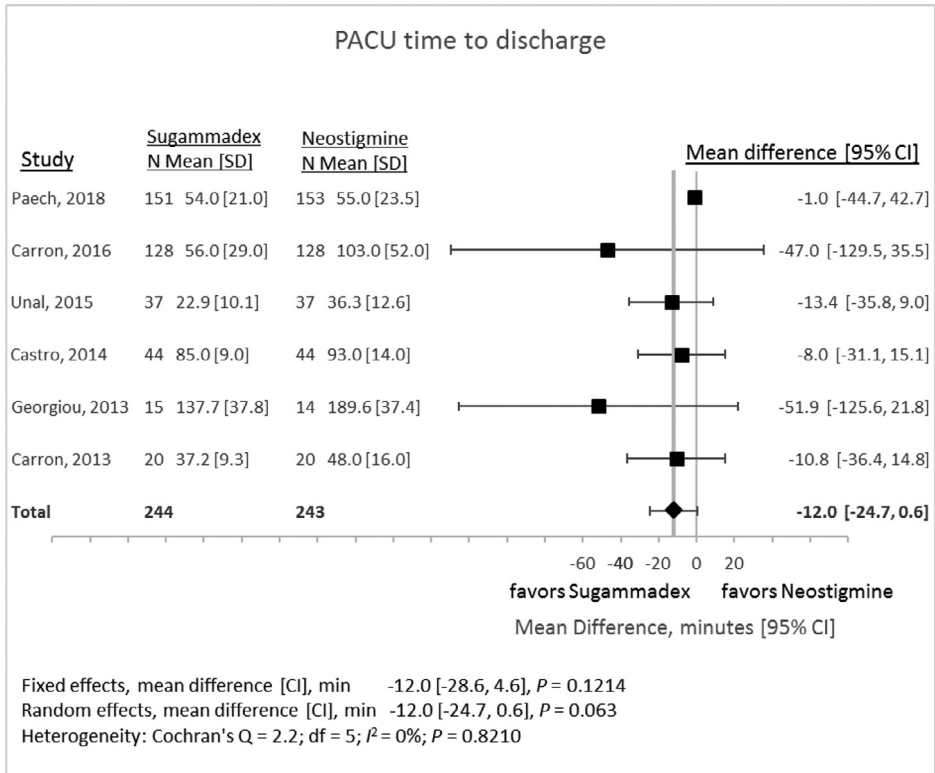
PACU time to discharge

| Study | Sugammadex N Mean [SD] | Neostigmine N Mean [SD] | Mean difference [95% CI] |
|---|---|---|---|
| Paech, 2018 | 151 54.0 [21.0] | 153 55.0 [23.5] | -1.0 [-44.7, 42.7] |
| Carron, 2016 | 128 56.0 [29.0] | 128 103.0 [52.0] | -47.0 [-129.5, 35.5] |
| Unal, 2015 | 37 22.9 [10.1] | 37 36.3 [12.6] | -13.4 [-35.8, 9.0] |
| Castro, 2014 | 44 85.0 [9.0] | 44 93.0 [14.0] | -8.0 [-31.1, 15.1] |
| Georgiou, 2013 | 15 137.7 [37.8] | 14 189.6 [37.4] | -51.9 [-125.6, 21.8] |
| Carron, 2013 | 20 37.2 [9.3] | 20 48.0 [16.0] | -10.8 [-36.4, 14.8] |
| **Total** | **244** | **243** | **-12.0 [-24.7, 0.6]** |

-60 -40 -20 0 20

favors Sugammadex favors Neostigmine

Mean Difference, minutes [95% CI]

Fixed effects, mean difference [CI], min -12.0 [-28.6, 4.6], $P$ = 0.1214
Random effects, mean difference [CI], min -12.0 [-24.7, 0.6], $P$ = 0.063
Heterogeneity: Cochran's Q = 2.2; df = 5; $I^2$ = 0%; $P$ = 0.8210